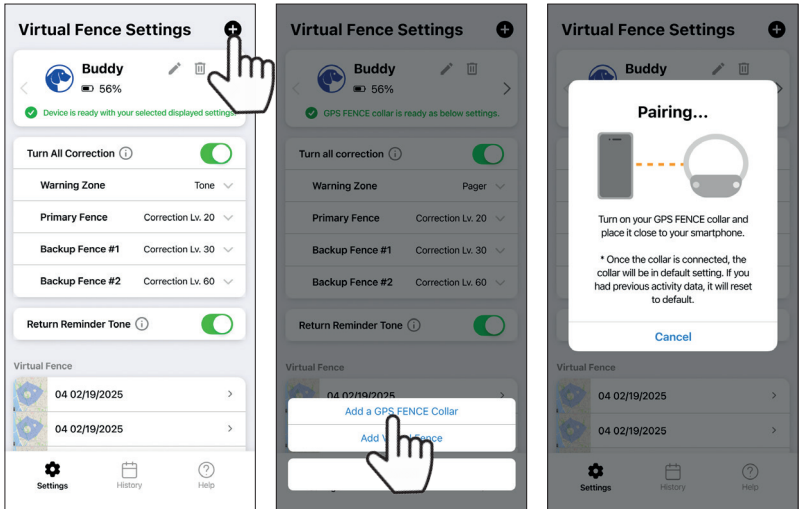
Virtual Fence Settings

Buddy
56%

Device is ready with your selected displayed settings.

Turn All Correction
Warning Zone Tone
Primary Fence Correction Lv. 20
Backup Fence #1 Correction Lv. 30
Backup Fence #2 Correction Lv. 60

Return Reminder Tone

Virtual Fence
04 02/19/2025
04 02/19/2025

Settings History Help

Virtual Fence Settings

Buddy
56%

GPS FENCE collar is ready as below settings.

Turn all correction
Warning Zone Pager
Primary Fence Correction Lv. 20
Backup Fence #1 Correction Lv. 30
Backup Fence #2 Correction Lv. 60

Return Reminder Tone

Virtual Fence
04 02/19/2025

Add a GPS FENCE Collar
Add V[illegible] Fence

Virtual Fence Settings

Buddy

Pairing...

Turn on your GPS FENCE collar and place it close to your smartphone.

* Once the collar is connected, the collar will be in default setting. If you had previous activity data, it will reset to default.

Cancel

Virtual Fence
04 02/19/2025
04 02/19/2025

Settings History Help